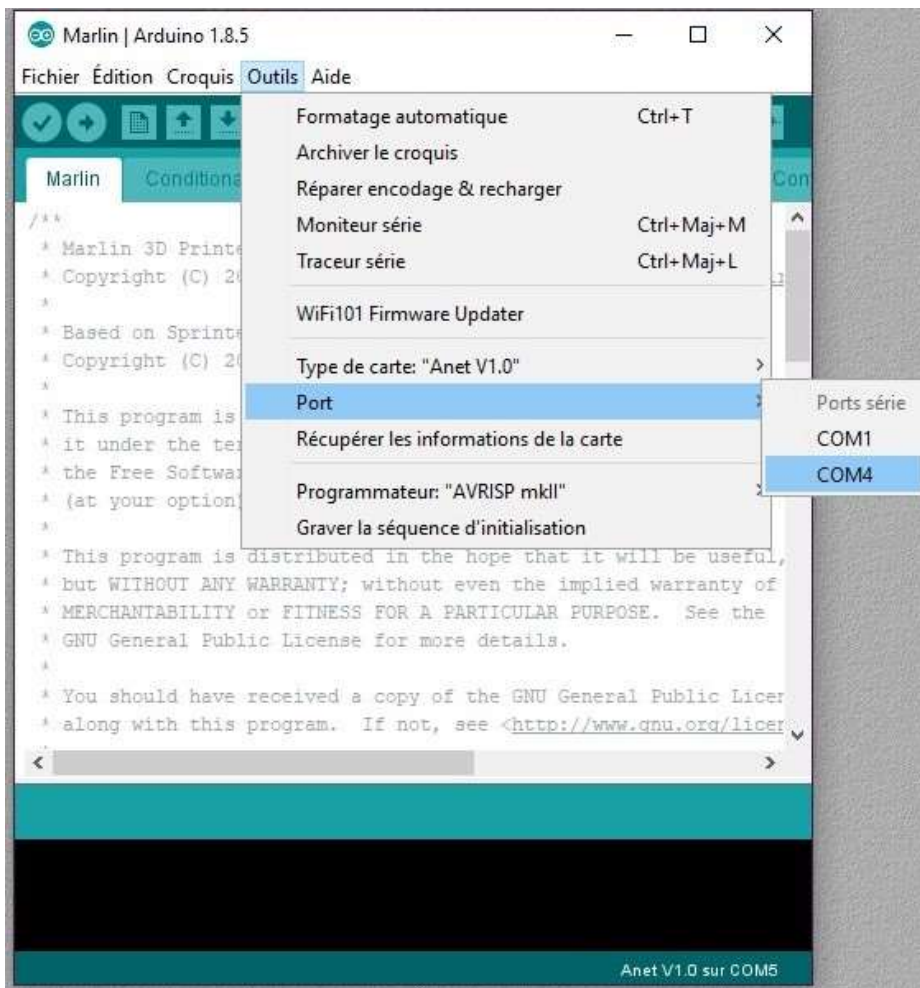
Marlin | Arduino 1.8.5

Fichier Édition Croquis Outils Aide

Marlin Conditiona

Con

/**
* Marlin 3D Printe
* Copyright (C) 20
*
* Based on Sprinte
* Copyright (C) 20
*
* This program is
* it under the te
* the Free Softwa
* (at your option
*
* This program is distributed in the hope that it will be useful,
* but WITHOUT ANY WARRANTY; without even the implied warranty of
* MERCHANTABILITY or FITNESS FOR A PARTICULAR PURPOSE. See the
* GNU General Public License for more details.
*
* You should have received a copy of the GNU General Public Licer
* along with this program. If not, see <http://www.gnu.org/licer

Formatage automatique Ctrl+T
Archiver le croquis
Réparer encodage & recharger
Moniteur série Ctrl+Maj+M
Traceur série Ctrl+Maj+L
WiFi101 Firmware Updater
Type de carte: "Anet V1.0"
Port
Récupérer les informations de la carte
Programmateur: "AVRISP mkII"
Graver la séquence d'initialisation

Ports série
COM1
COM4

Anet V1.0 sur COM5